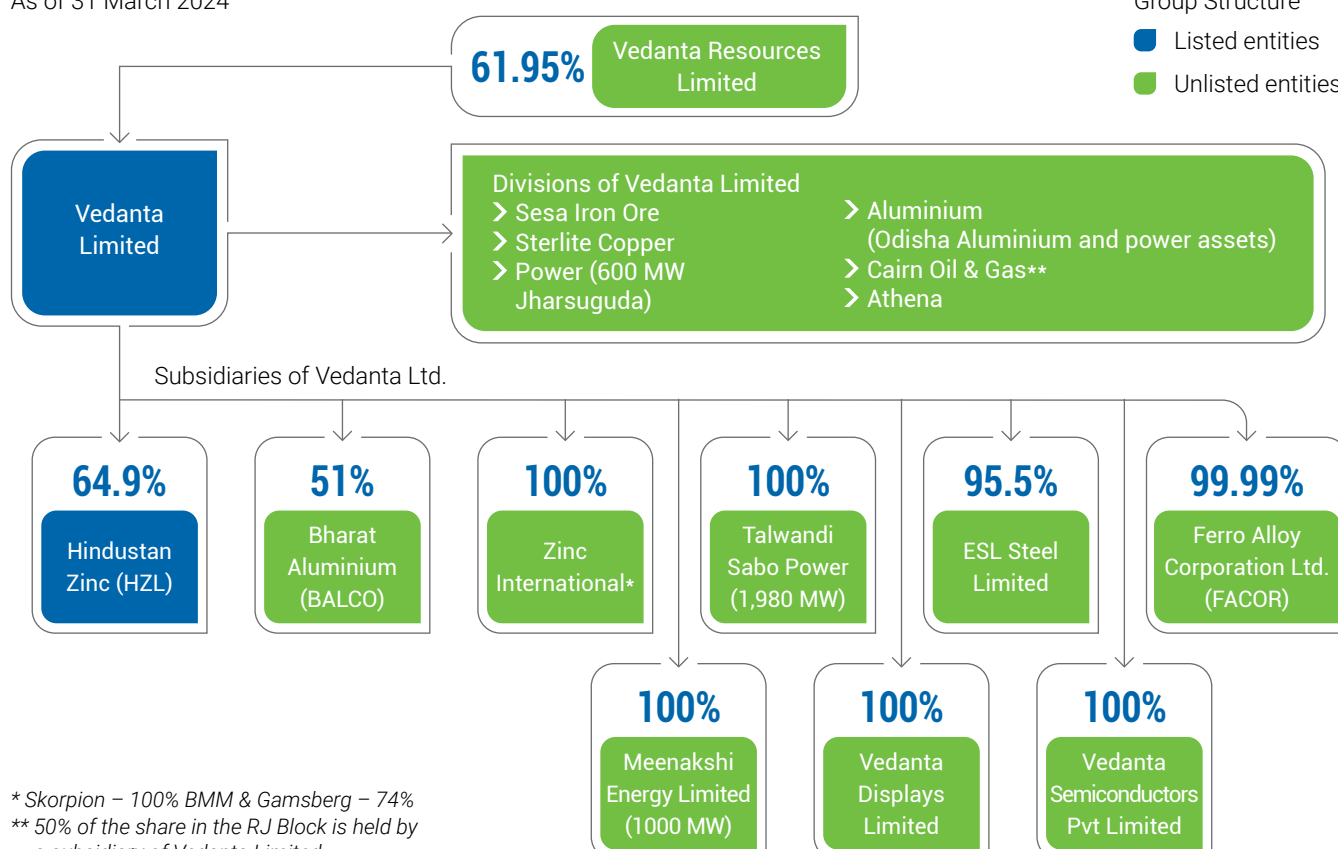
As of 31 March 2024

Group Structure

Listed entities

Unlisted entities

61.95% Vedanta Resources Limited

Vedanta Limited

Divisions of Vedanta Limited
Sesa Iron Ore
Sterlite Copper
Power (600 MW Jharsuguda)
Aluminium (Odisha Aluminium and power assets)
Cairn Oil & Gas**
Athena

Subsidiaries of Vedanta Ltd.

64.9%
Hindustan Zinc (HZL)

51%
Bharat Aluminium (BALCO)

100%
Zinc International*

100%
Talwandi Sabo Power (1,980 MW)

95.5%
ESL Steel Limited

99.99%
Ferro Alloy Corporation Ltd. (FACOR)

100%
Meenakshi Energy Limited (1000 MW)

100%
Vedanta Displays Limited

100%
Vedanta Semiconductors Pvt Limited

* Skorpion – 100% BMM & Gamsberg – 74%
** 50% of the share in the RJ Block is held by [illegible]